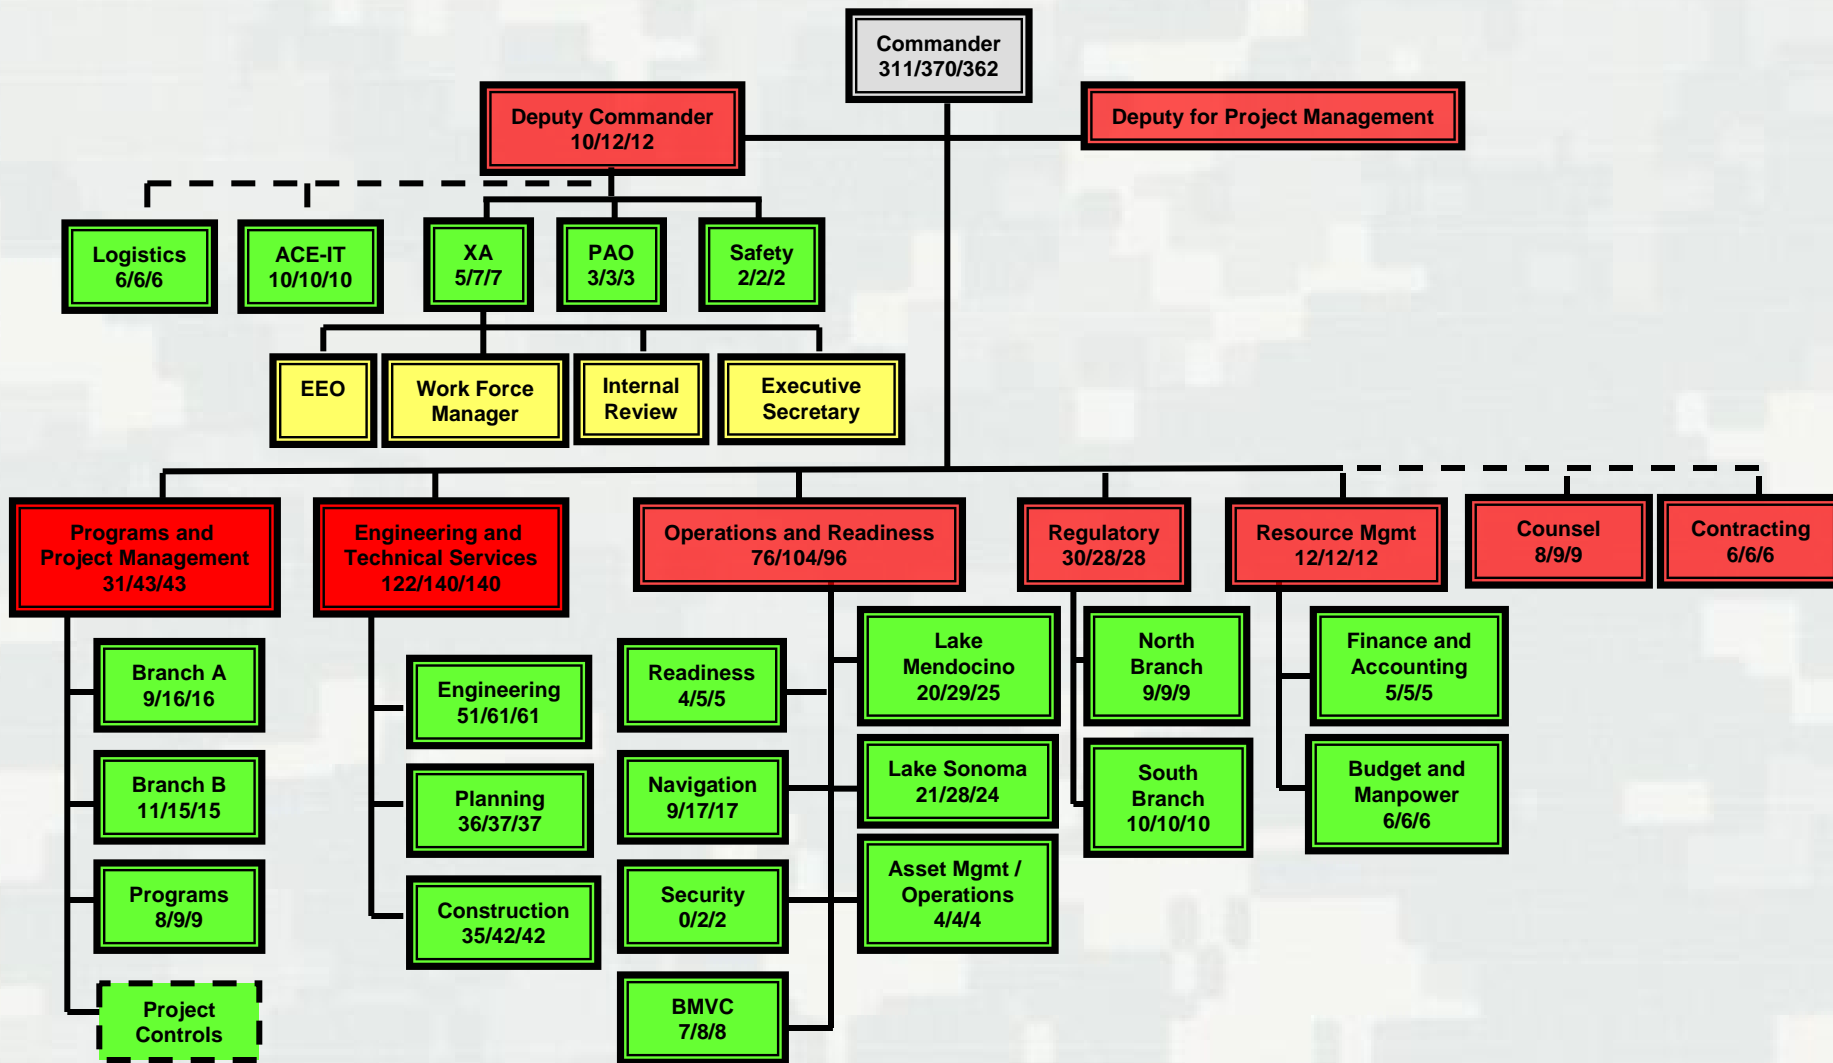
Commander
311/370/362

Deputy Commander
10/12/12

Deputy for Project Management

Logistics
6/6/6

ACE-IT
10/10/10

XA
5/7/7

PAO
3/3/3

Safety
2/2/2

EEO

Work Force Manager

Internal Review

Executive Secretary

Programs and Project Management
31/43/43

Engineering and Technical Services
122/140/140

Operations and Readiness
76/104/96

Regulatory
30/28/28

Resource Mgmt
12/12/12

Counsel
8/9/9

Contracting
6/6/6

Branch A
9/16/16

Branch B
11/15/15

Programs
8/9/9

Project Controls

Engineering
51/61/61

Planning
36/37/37

Construction
35/42/42

Readiness
4/5/5

Navigation
9/17/17

Security
0/2/2

BMVC
7/8/8

Lake Mendocino
20/29/25

Lake Sonoma
21/28/24

Asset Mgmt / Operations
4/4/4

North Branch
9/9/9

South Branch
10/10/10

Finance and Accounting
5/5/5

Budget and Manpower
6/6/6